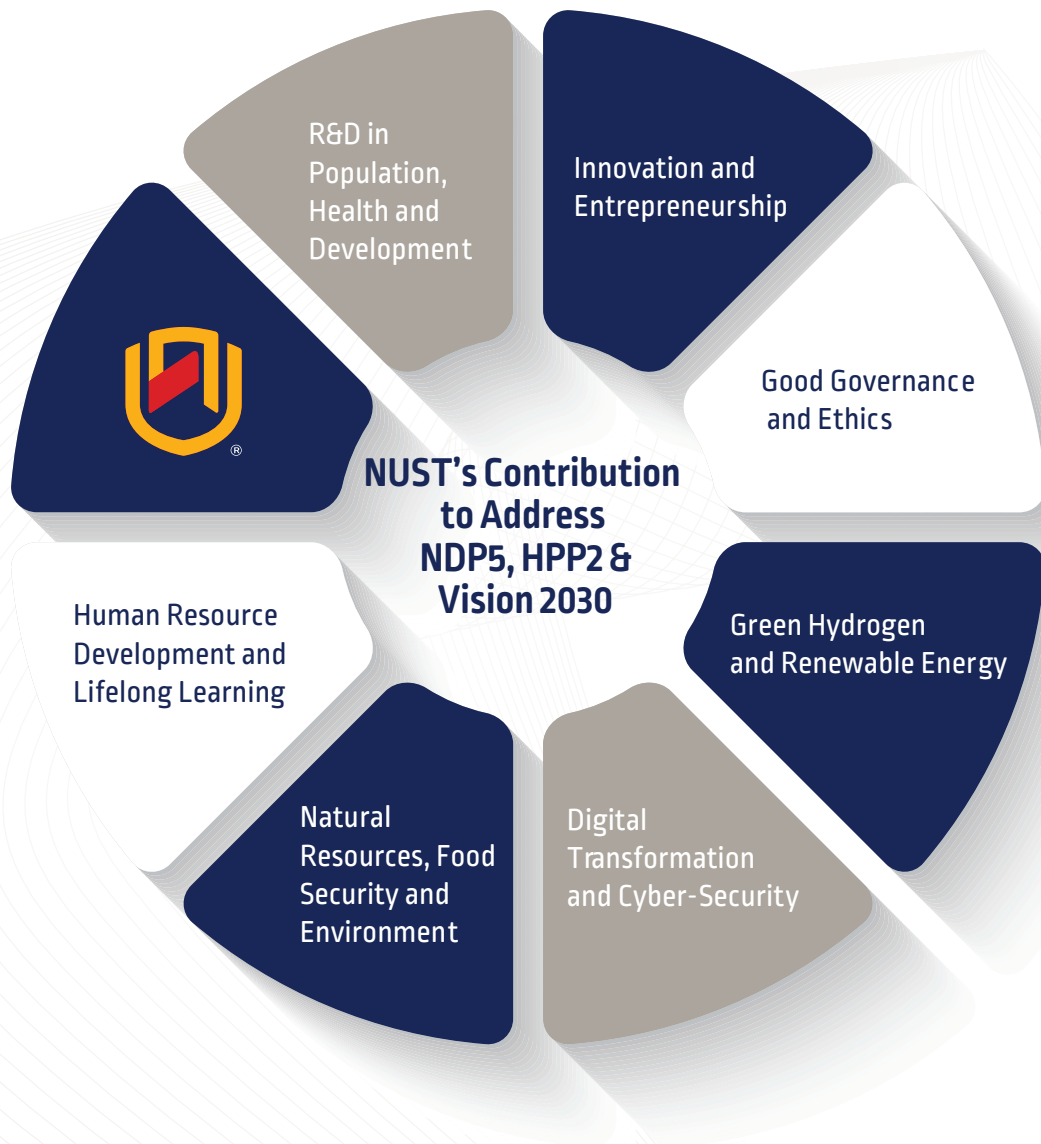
R&D in Population, Health and Development

Innovation and Entrepreneurship

Good Governance and Ethics

®

NUST's Contribution to Address NDP5, HPP2 & Vision 2030

Green Hydrogen and Renewable Energy

Human Resource Development and Lifelong Learning

Natural Resources, Food Security and Environment

Digital Transformation and Cyber-Security